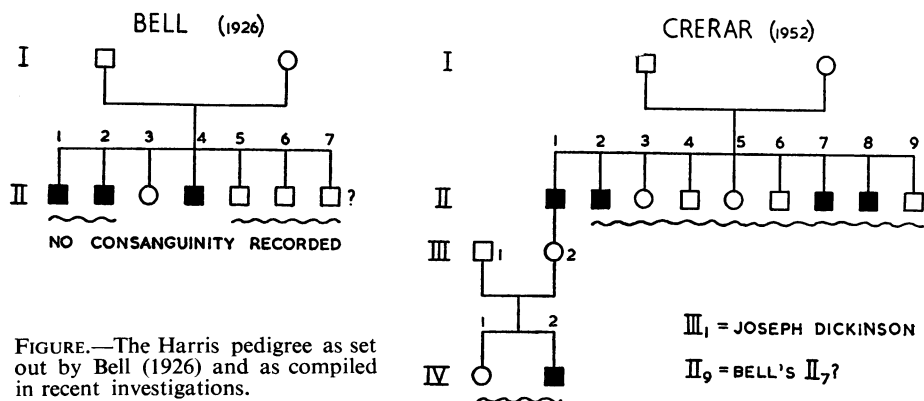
BELL (1926)

I

1 2 3 4 5 6 7

II ?

NO CONSANGUINITY RECORDED

FIGURE.—The Harris pedigree as set out by Bell (1926) and as compiled in recent investigations.

CRERAR (1952)

I

1 2 3 4 5 6 7 8 9

II

III 1 2

1 2

IV

$\text{III}_1$ = JOSEPH DICKINSON

$\text{II}_9$ = BELL'S $\text{II}_7$?